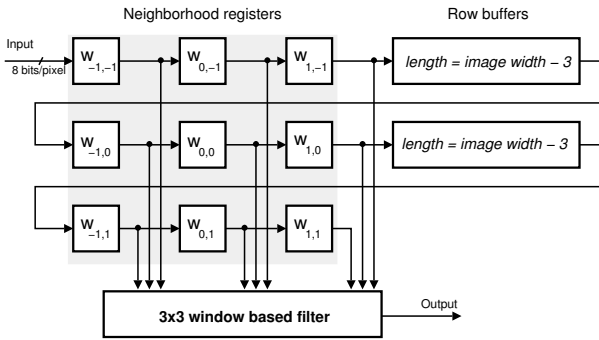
Neighborhood registers

Row buffers

Input

8 bits/pixel

$W_{-1,-1}$

$W_{0,-1}$

$W_{1,-1}$

*length = image width – 3*

$W_{-1,0}$

$W_{0,0}$

$W_{1,0}$

*length = image width – 3*

$W_{-1,1}$

$W_{0,1}$

$W_{1,1}$

**3x3 window based filter**

Output